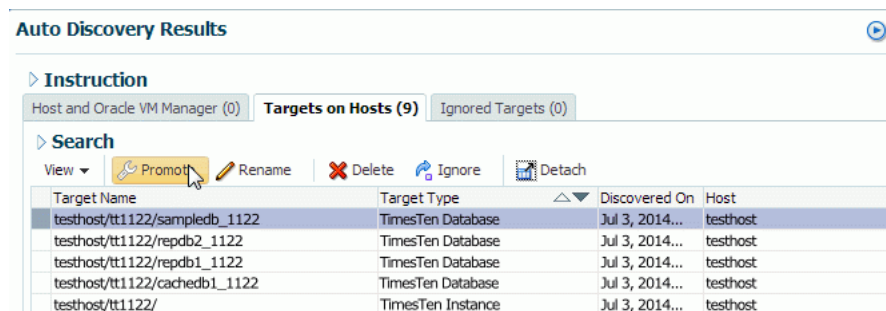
Auto Discovery Results

Instruction

Host and Oracle VM Manager (0) | Targets on Hosts (9) | Ignored Targets (0)

Search

View ▾ | Promot | Rename | Delete | Ignore | Detach

| Target Name | Target Type | Discovered On | Host |
|---|---|---|---|
| testhost/tt1122/sampledb_1122 | TimesTen Database | Jul 3, 2014... | testhost |
| testhost/tt1122/repdb2_1122 | TimesTen Database | Jul 3, 2014... | testhost |
| testhost/tt1122/repdb1_1122 | TimesTen Database | Jul 3, 2014... | testhost |
| testhost/tt1122/cachedb1_1122 | TimesTen Database | Jul 3, 2014... | testhost |
| testhost/tt1122/ | TimesTen Instance | Jul 3, 2014... | testhost |